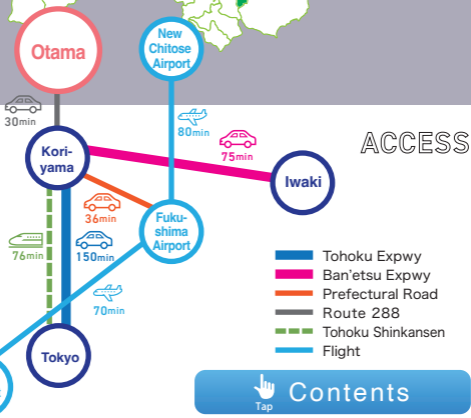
Otama

New Chitose Airport

30min

80min

ACCESS

75min

Kori-yama

Iwaki

36min

Fuku-shima Airport

76min

150min

70min

Tokyo

Tohoku Expwy
Ban'etsu Expwy
Prefectural Road
Route 288
Tohoku Shinkansen
Flight

Contents

Tap